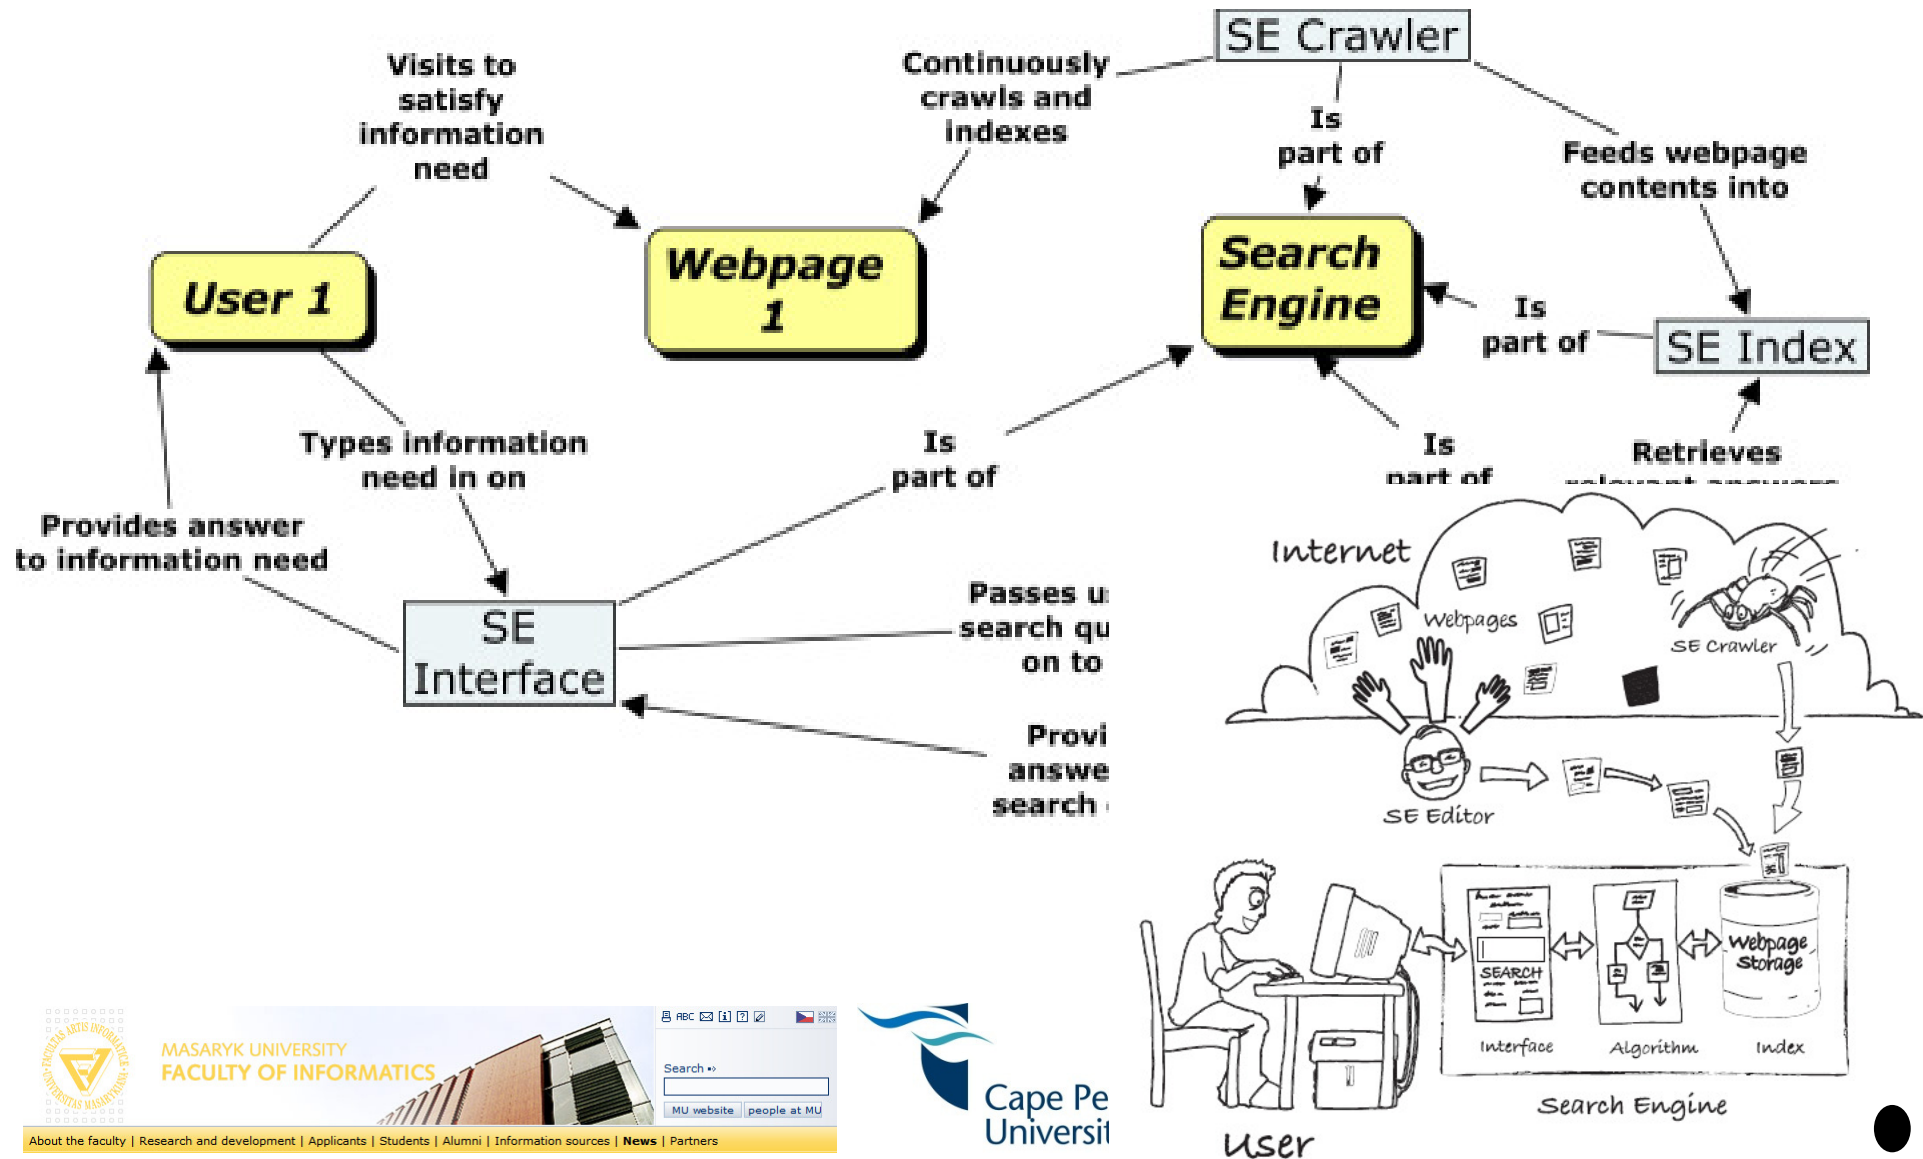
SE Crawler

Visits to satisfy information need

Continuously crawls and indexes

Is part of

Feeds webpage contents into

User 1

Webpage 1

Search Engine

Is part of

SE Index

Types information need in on

Is part of

Is part of

Retrieves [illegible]

Provides answer to information need

SE Interface

Passes u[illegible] search qu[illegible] on to

Provi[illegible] answe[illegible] search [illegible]

Internet

Webpages

SE Crawler

SE Editor

SEARCH

Webpage Storage

Interface

Algorithm

Index

Search Engine

User

MASARYK UNIVERSITY
FACULTY OF INFORMATICS

ABC

Search

MU website | people at MU

About the faculty | Research and development | Applicants | Students | Alumni | Information sources | News | Partners

Cape Pe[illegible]
Universi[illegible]